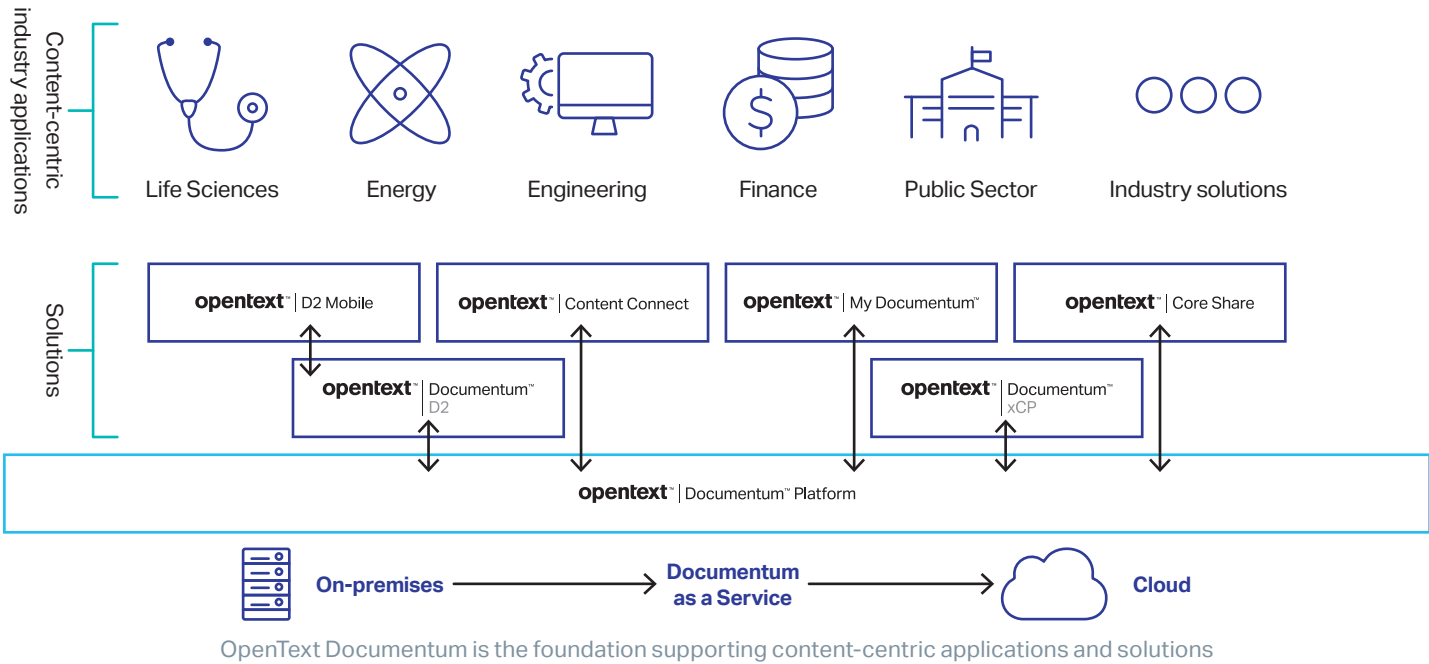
Content-centric industry applications

Life Sciences

Energy

Engineering

Finance

Public Sector

Industry solutions

Solutions

opentext™ | D2 Mobile

opentext™ | Content Connect

opentext™ | My Documentum™

opentext™ | Core Share

opentext™ | Documentum™ D2

opentext™ | Documentum™ xCP

opentext™ | Documentum™ Platform

On-premises

Documentum as a Service

Cloud

OpenText Documentum is the foundation supporting content-centric applications and solutions